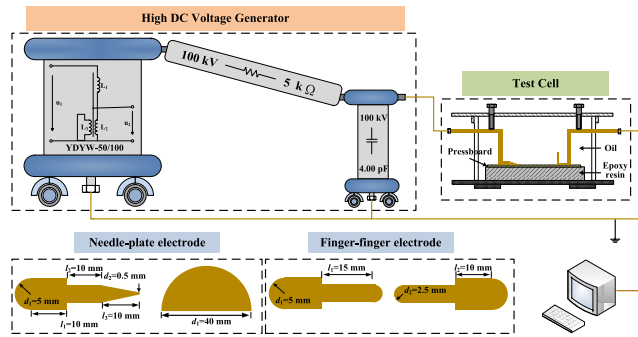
High DC Voltage Generator

100 kV

5 kΩ

u₁

L₁

L₂

L₃

u₂

YDYW-50/100

100 kV

4.00 pF

Test Cell

Pressboard

Oil

Epoxy resin

Needle-plate electrode

$l_2$=10 mm

$d_2$=0.5 mm

$d_1$=5 mm

$l_1$=10 mm

$l_3$=10 mm

$d_1$=40 mm

Finger-finger electrode

$l_1$=15 mm

$l_2$=10 mm

$d_1$=5 mm

$d_2$=2.5 mm